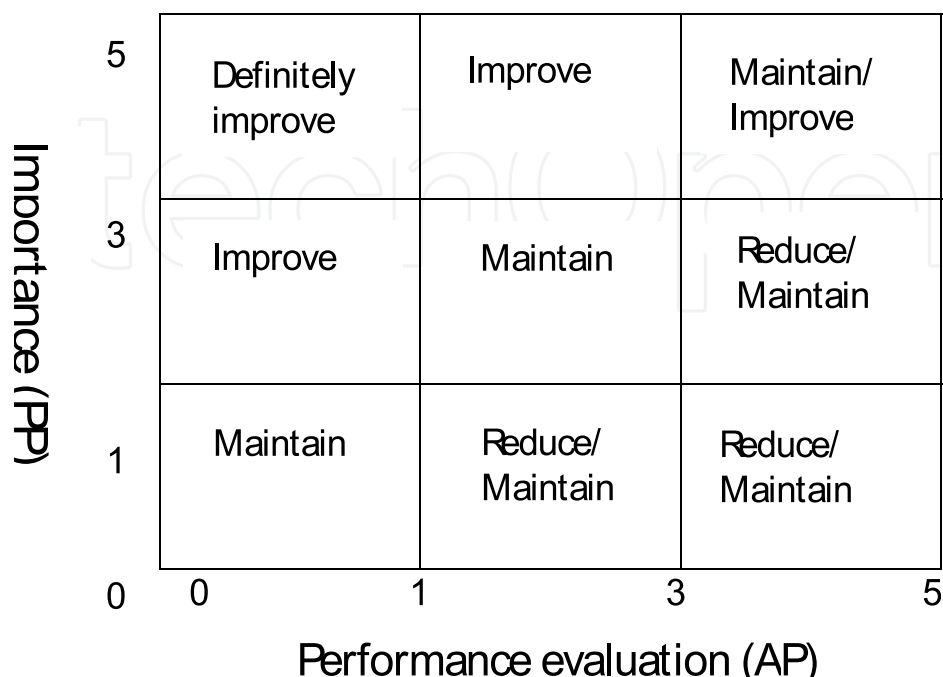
Importance (PP)

| | | |
|---|---|---|
| Definitely improve | Improve | Maintain/ Improve |
| Improve | Maintain | Reduce/ Maintain |
| Maintain | Reduce/ Maintain | Reduce/ Maintain |

5
3
1
0
0
1
3
5

Performance evaluation (AP)